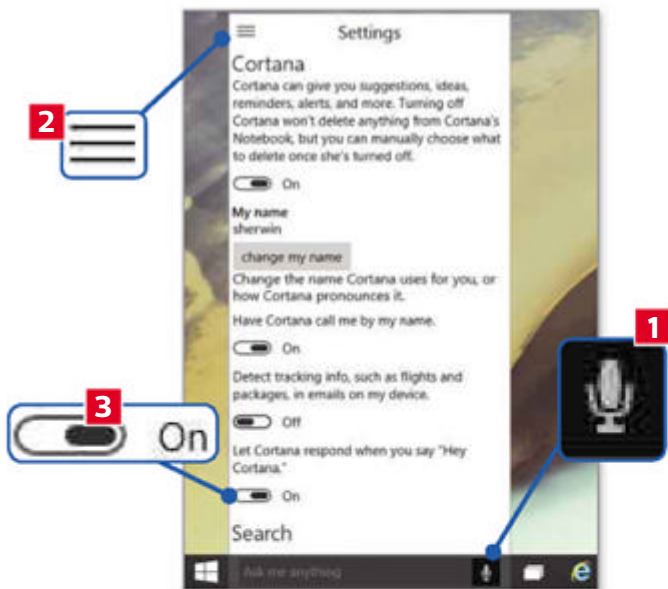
Settings

Cortana

Cortana can give you suggestions, ideas, reminders, alerts, and more. Turning off Cortana won't delete anything from Cortana's Notebook, but you can manually choose what to delete once she's turned off.

On

My name
sherwin

change my name

Change the name Cortana uses for you, or how Cortana pronounces it.

Have Cortana call me by my name.

On

Detect tracking info, such as flights and packages, in emails on my device.

Off

Let Cortana respond when you say "Hey Cortana."

On

Search

Ask me anything

2

1

3

On